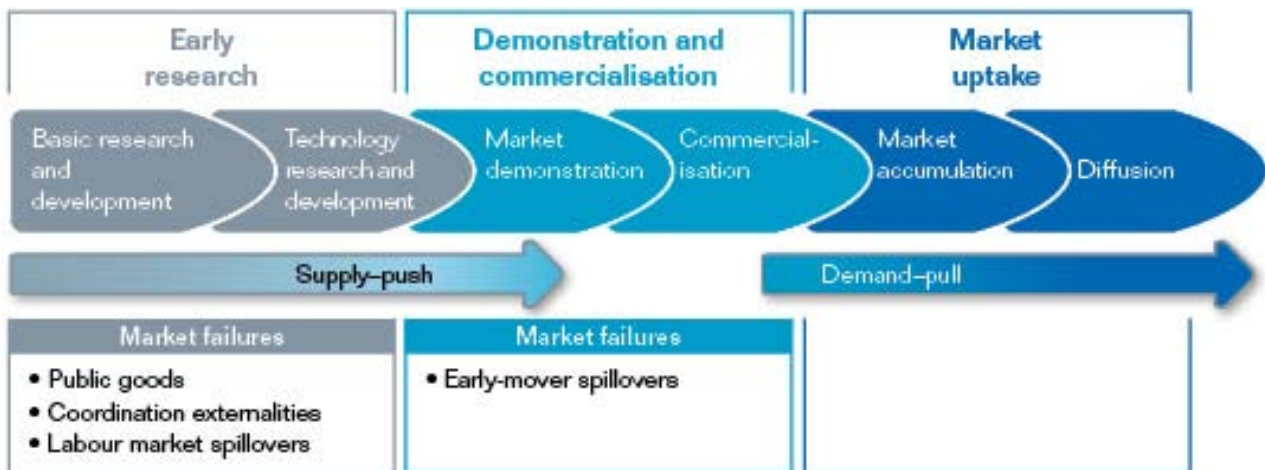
Early research

Demonstration and commercialisation

Market uptake

Basic research and development

Technology research and development

Market demonstration

Commercialisation

Market accumulation

Diffusion

Supply–push

Demand–pull

Market failures

• Public goods
• Coordination externalities
• Labour market spillovers

Market failures

• Early-mover spillovers